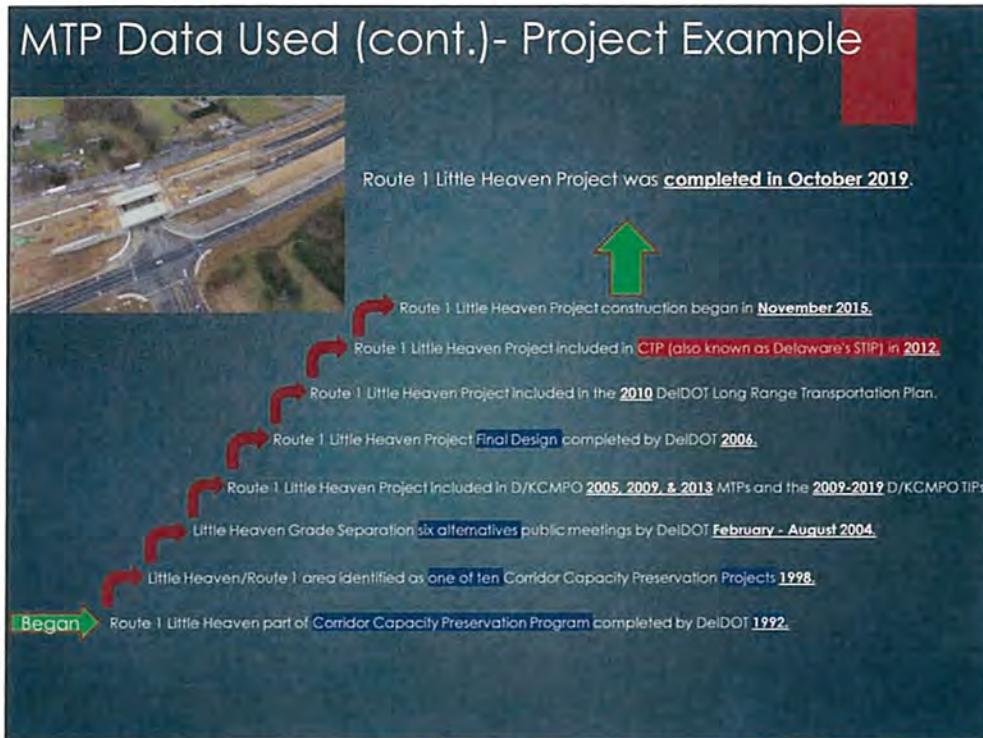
MTP Data Used (cont.)- Project Example

Route 1 Little Heaven Project was completed in October 2019.

Route 1 Little Heaven Project construction began in November 2015.

Route 1 Little Heaven Project included in CTP (also known as Delaware's STIP) in 2012.

Route 1 Little Heaven Project included in the 2010 DelDOT Long Range Transportation Plan.

Route 1 Little Heaven Project Final Design completed by DelDOT 2006.

Route 1 Little Heaven Project included in D/KCMPO 2005, 2009, & 2013 MTPs and the 2009-2019 D/KCMPO TIPs

Little Heaven Grade Separation six alternatives public meetings by DelDOT February - August 2004.

Little Heaven/Route 1 area identified as one of ten Corridor Capacity Preservation Projects 1998.

Began

Route 1 Little Heaven part of Corridor Capacity Preservation Program completed by DelDOT 1992.